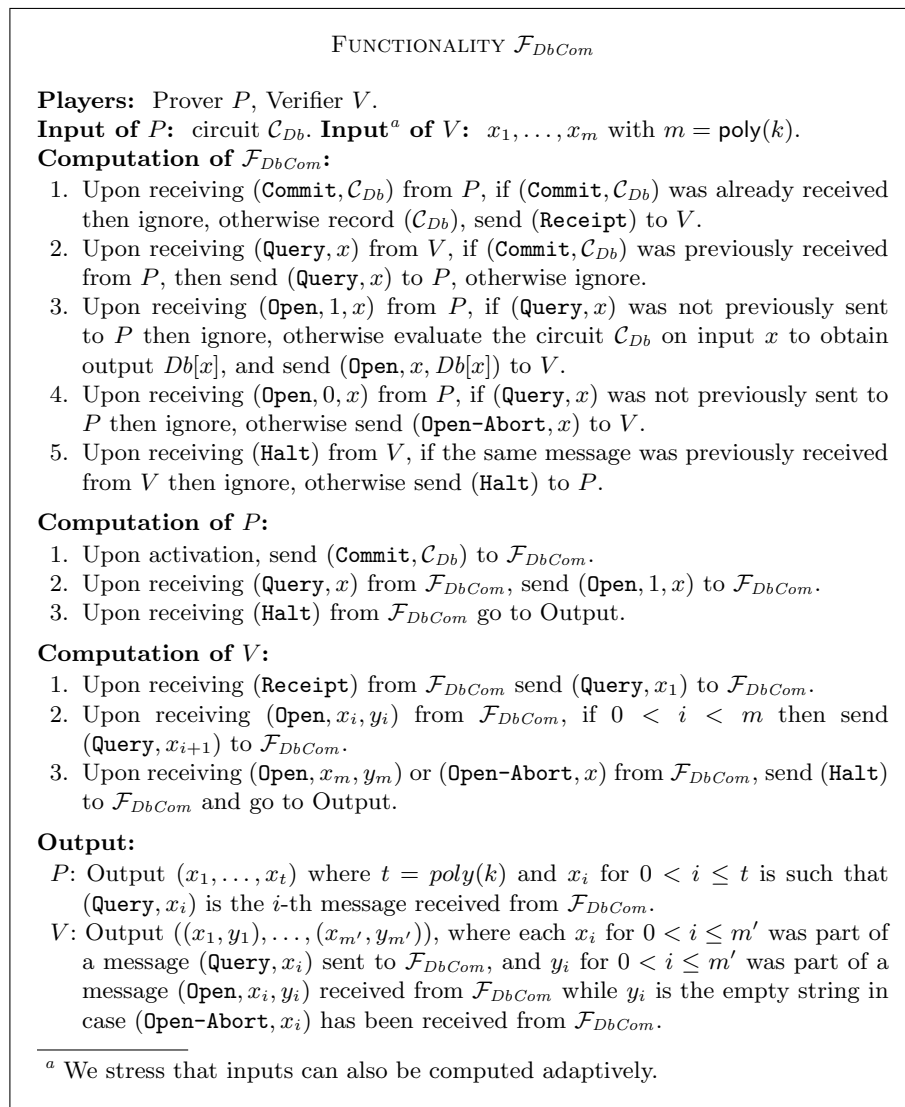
FUNCTIONALITY $\mathcal{F}_{DbCom}$

**Players:** Prover $P$, Verifier $V$.
**Input of $P$:** circuit $\mathcal{C}_{Db}$. **Input$^a$ of $V$:** $x_1, \ldots, x_m$ with $m = \mathsf{poly}(k)$.
**Computation of $\mathcal{F}_{DbCom}$:**
1. Upon receiving $(\texttt{Commit}, \mathcal{C}_{Db})$ from $P$, if $(\texttt{Commit}, \mathcal{C}_{Db})$ was already received then ignore, otherwise record $(\mathcal{C}_{Db})$, send $(\texttt{Receipt})$ to $V$.
2. Upon receiving $(\texttt{Query}, x)$ from $V$, if $(\texttt{Commit}, \mathcal{C}_{Db})$ was previously received from $P$, then send $(\texttt{Query}, x)$ to $P$, otherwise ignore.
3. Upon receiving $(\texttt{Open}, 1, x)$ from $P$, if $(\texttt{Query}, x)$ was not previously sent to $P$ then ignore, otherwise evaluate the circuit $\mathcal{C}_{Db}$ on input $x$ to obtain output $Db[x]$, and send $(\texttt{Open}, x, Db[x])$ to $V$.
4. Upon receiving $(\texttt{Open}, 0, x)$ from $P$, if $(\texttt{Query}, x)$ was not previously sent to $P$ then ignore, otherwise send $(\texttt{Open-Abort}, x)$ to $V$.
5. Upon receiving $(\texttt{Halt})$ from $V$, if the same message was previously received from $V$ then ignore, otherwise send $(\texttt{Halt})$ to $P$.

**Computation of $P$:**
1. Upon activation, send $(\texttt{Commit}, \mathcal{C}_{Db})$ to $\mathcal{F}_{DbCom}$.
2. Upon receiving $(\texttt{Query}, x)$ from $\mathcal{F}_{DbCom}$, send $(\texttt{Open}, 1, x)$ to $\mathcal{F}_{DbCom}$.
3. Upon receiving $(\texttt{Halt})$ from $\mathcal{F}_{DbCom}$ go to Output.

**Computation of $V$:**
1. Upon receiving $(\texttt{Receipt})$ from $\mathcal{F}_{DbCom}$ send $(\texttt{Query}, x_1)$ to $\mathcal{F}_{DbCom}$.
2. Upon receiving $(\texttt{Open}, x_i, y_i)$ from $\mathcal{F}_{DbCom}$, if $0 < i < m$ then send $(\texttt{Query}, x_{i+1})$ to $\mathcal{F}_{DbCom}$.
3. Upon receiving $(\texttt{Open}, x_m, y_m)$ or $(\texttt{Open-Abort}, x)$ from $\mathcal{F}_{DbCom}$, send $(\texttt{Halt})$ to $\mathcal{F}_{DbCom}$ and go to Output.

**Output:**
$P$: Output $(x_1, \ldots, x_t)$ where $t = poly(k)$ and $x_i$ for $0 < i \leq t$ is such that $(\texttt{Query}, x_i)$ is the $i$-th message received from $\mathcal{F}_{DbCom}$.
$V$: Output $((x_1, y_1), \ldots, (x_{m'}, y_{m'}))$, where each $x_i$ for $0 < i \leq m'$ was part of a message $(\texttt{Query}, x_i)$ sent to $\mathcal{F}_{DbCom}$, and $y_i$ for $0 < i \leq m'$ was part of a message $(\texttt{Open}, x_i, y_i)$ received from $\mathcal{F}_{DbCom}$ while $y_i$ is the empty string in case $(\texttt{Open-Abort}, x_i)$ has been received from $\mathcal{F}_{DbCom}$.

$^a$ We stress that inputs can also be computed adaptively.